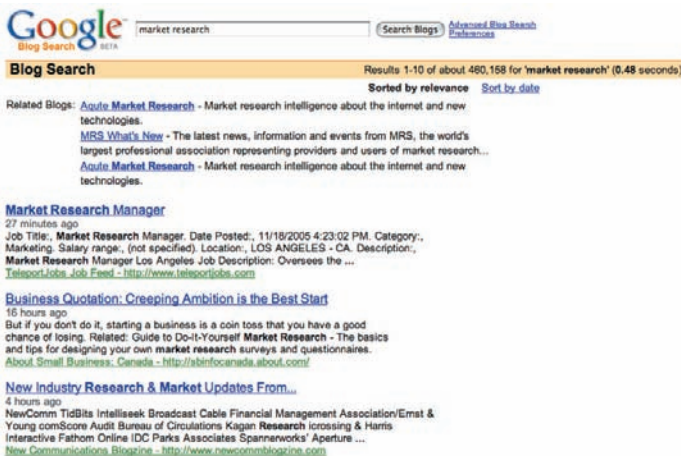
Google Blog Search BETA

market research

Search Blogs

Advanced Blog Search
Preferences

Blog Search

Results 1-10 of about 460,158 for 'market research' (0.48 seconds)

Sorted by relevance Sort by date

Related Blogs: Aqute Market Research - Market research intelligence about the internet and new technologies.

MRS What's New - The latest news, information and events from MRS, the world's largest professional association representing providers and users of market research...

Aqute Market Research - Market research intelligence about the internet and new technologies.

Market Research Manager
27 minutes ago
Job Title:, Market Research Manager. Date Posted:, 11/18/2005 4:23:02 PM. Category:, Marketing. Salary range:, (not specified). Location:, LOS ANGELES - CA. Description:, Market Research Manager Los Angeles Job Description: Oversees the ...
TeleportJobs Job Feed - http://www.teleportjobs.com

Business Quotation: Creeping Ambition is the Best Start
16 hours ago
But if you don't do it, starting a business is a coin toss that you have a good chance of losing. Related: Guide to Do-It-Yourself Market Research - The basics and tips for designing your own market research surveys and questionnaires.
About Small Business: Canada - http://sbinfocanada.about.com/

New Industry Research & Market Updates From...
4 hours ago
NewComm TidBits Intelliseek Broadcast Cable Financial Management Association/Ernst & Young comScore Audit Bureau of Circulations Kagan Research icrossing & Harris Interactive Fathom Online IDC Parks Associates Spannerworks' Aperture ...
New Communications Blogzine - http://www.newcommblogzine.com